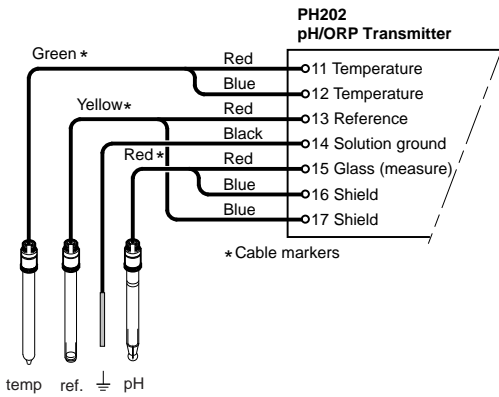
PH202
pH/ORP Transmitter

Green *
Yellow *
Red *

Red
Blue
Red
Black
Red
Blue
Blue

11 Temperature
12 Temperature
13 Reference
14 Solution ground
15 Glass (measure)
16 Shield
17 Shield

* Cable markers

temp ref. ⏚ pH